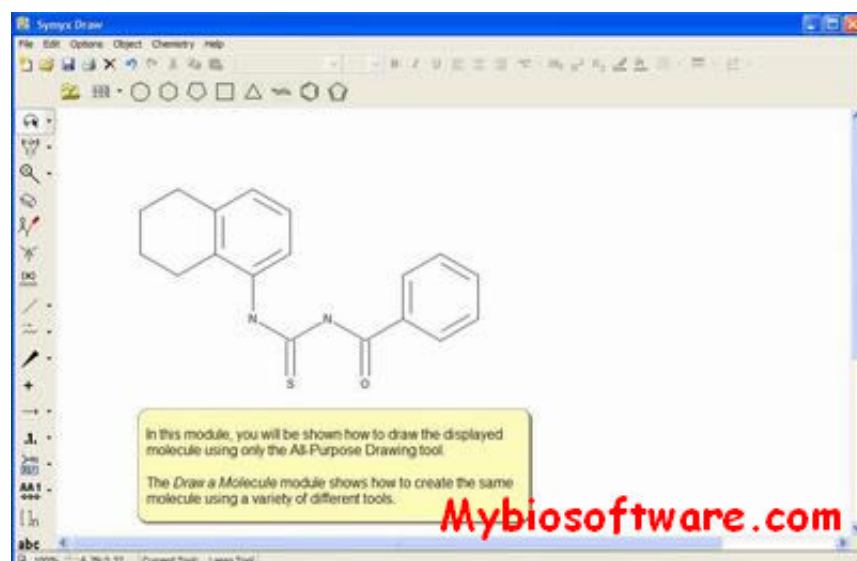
Symyx Draw

File Edit Options Object Chemistry Help

N

N

S

O

In this module, you will be shown how to draw the displayed molecule using only the All-Purpose Drawing tool.

The *Draw a Molecule* module shows how to create the same molecule using a variety of different tools.

Mybiosoftware.com

abc

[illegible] Current Tool: Lasso Tool